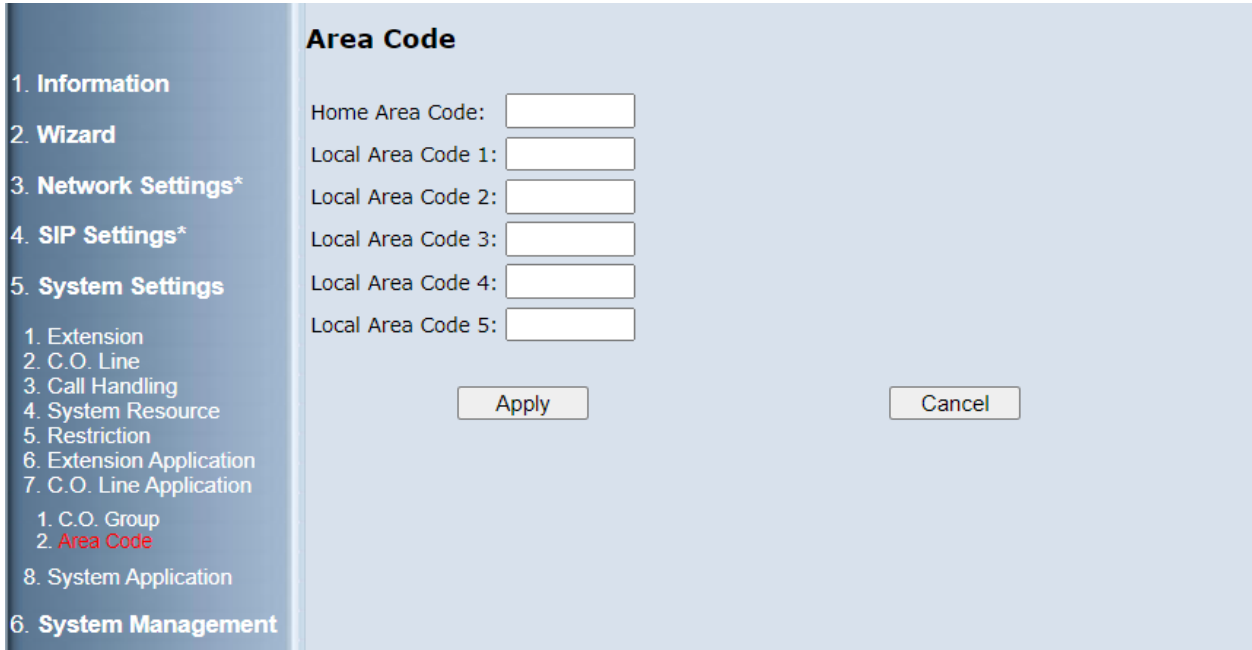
1. Information

2. Wizard

3. Network Settings*

4. SIP Settings*

5. System Settings

1. Extension
2. C.O. Line
3. Call Handling
4. System Resource
5. Restriction
6. Extension Application
7. C.O. Line Application

1. C.O. Group
2. Area Code

8. System Application

6. System Management

Area Code

Home Area Code:
Local Area Code 1:
Local Area Code 2:
Local Area Code 3:
Local Area Code 4:
Local Area Code 5:

Apply

Cancel